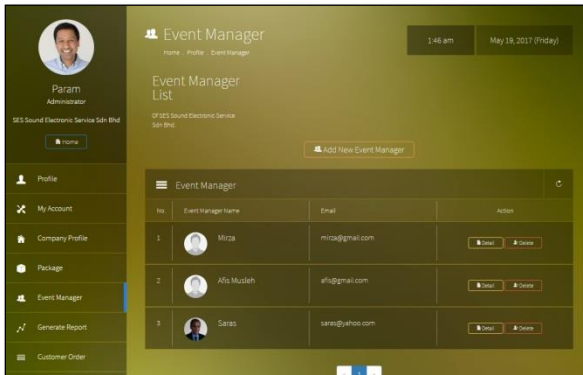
Param
Administrator
SES Sound Electronic Service Sdn Bhd
Home

Profile
My Account
Company Profile
Package
Event Manager
Generate Report
Customer Order

Event Manager
Home / Profile / Event Manager

1:46 am
May 19, 2017 (Friday)

Event Manager List
Of SES Sound Electronic Service Sdn Bhd

Add New Event Manager

Event Manager

| No. | Event Manager Name | Email | Action |
|---|---|---|---|
| 1 | Mirza | mirza@gmail.com | Detail Delete |
| 2 | Afis Musleh | afis@gmail.com | Detail Delete |
| 3 | Saras | saras@yahoo.com | Detail Delete |

1